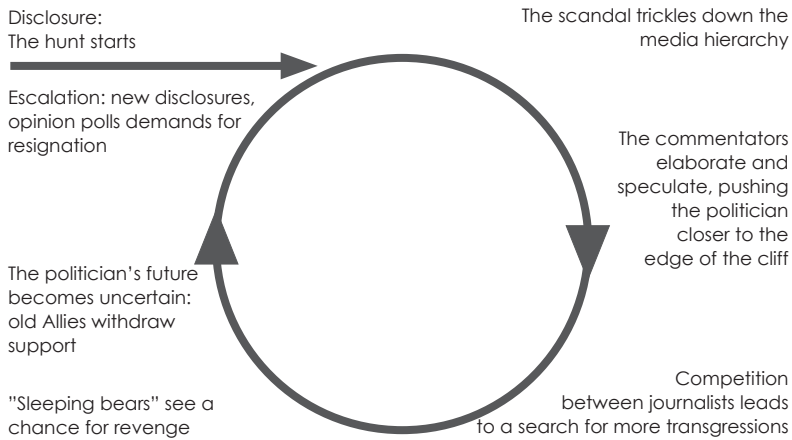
Disclosure:
The hunt starts

The scandal trickles down the media hierarchy

Escalation: new disclosures, opinion polls demands for resignation

The commentators elaborate and speculate, pushing the politician closer to the edge of the cliff

The politician's future becomes uncertain: old Allies withdraw support

"Sleeping bears" see a chance for revenge

Competition between journalists leads to a search for more transgressions